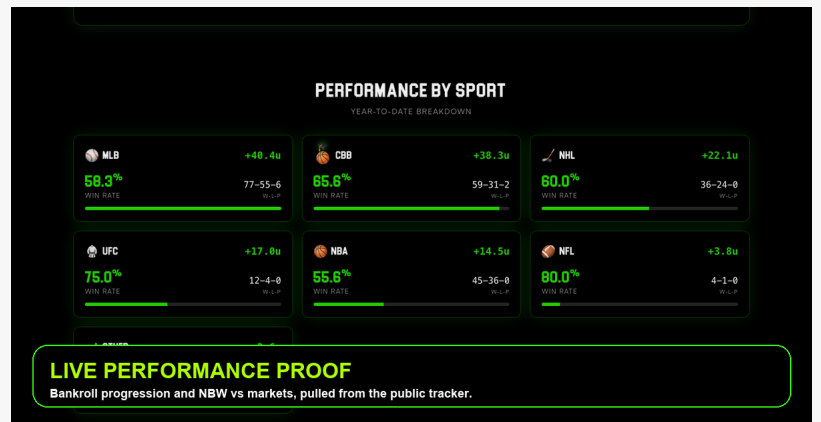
PERFORMANCE BY SPORT

YEAR-TO-DATE BREAKDOWN

MLB +40.4u
58.3%
WIN RATE
77–55–6
W-L-P

CBB +38.3u
65.6%
WIN RATE
59–31–2
W-L-P

NHL +22.1u
60.0%
WIN RATE
36–24–0
W-L-P

UFC +17.0u
75.0%
WIN RATE
12–4–0
W-L-P

NBA +14.5u
55.6%
WIN RATE
45–36–0
W-L-P

NFL +3.8u
80.0%
WIN RATE
4–1–0
W-L-P

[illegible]

LIVE PERFORMANCE PROOF

Bankroll progression and NBW vs markets, pulled from the public tracker.